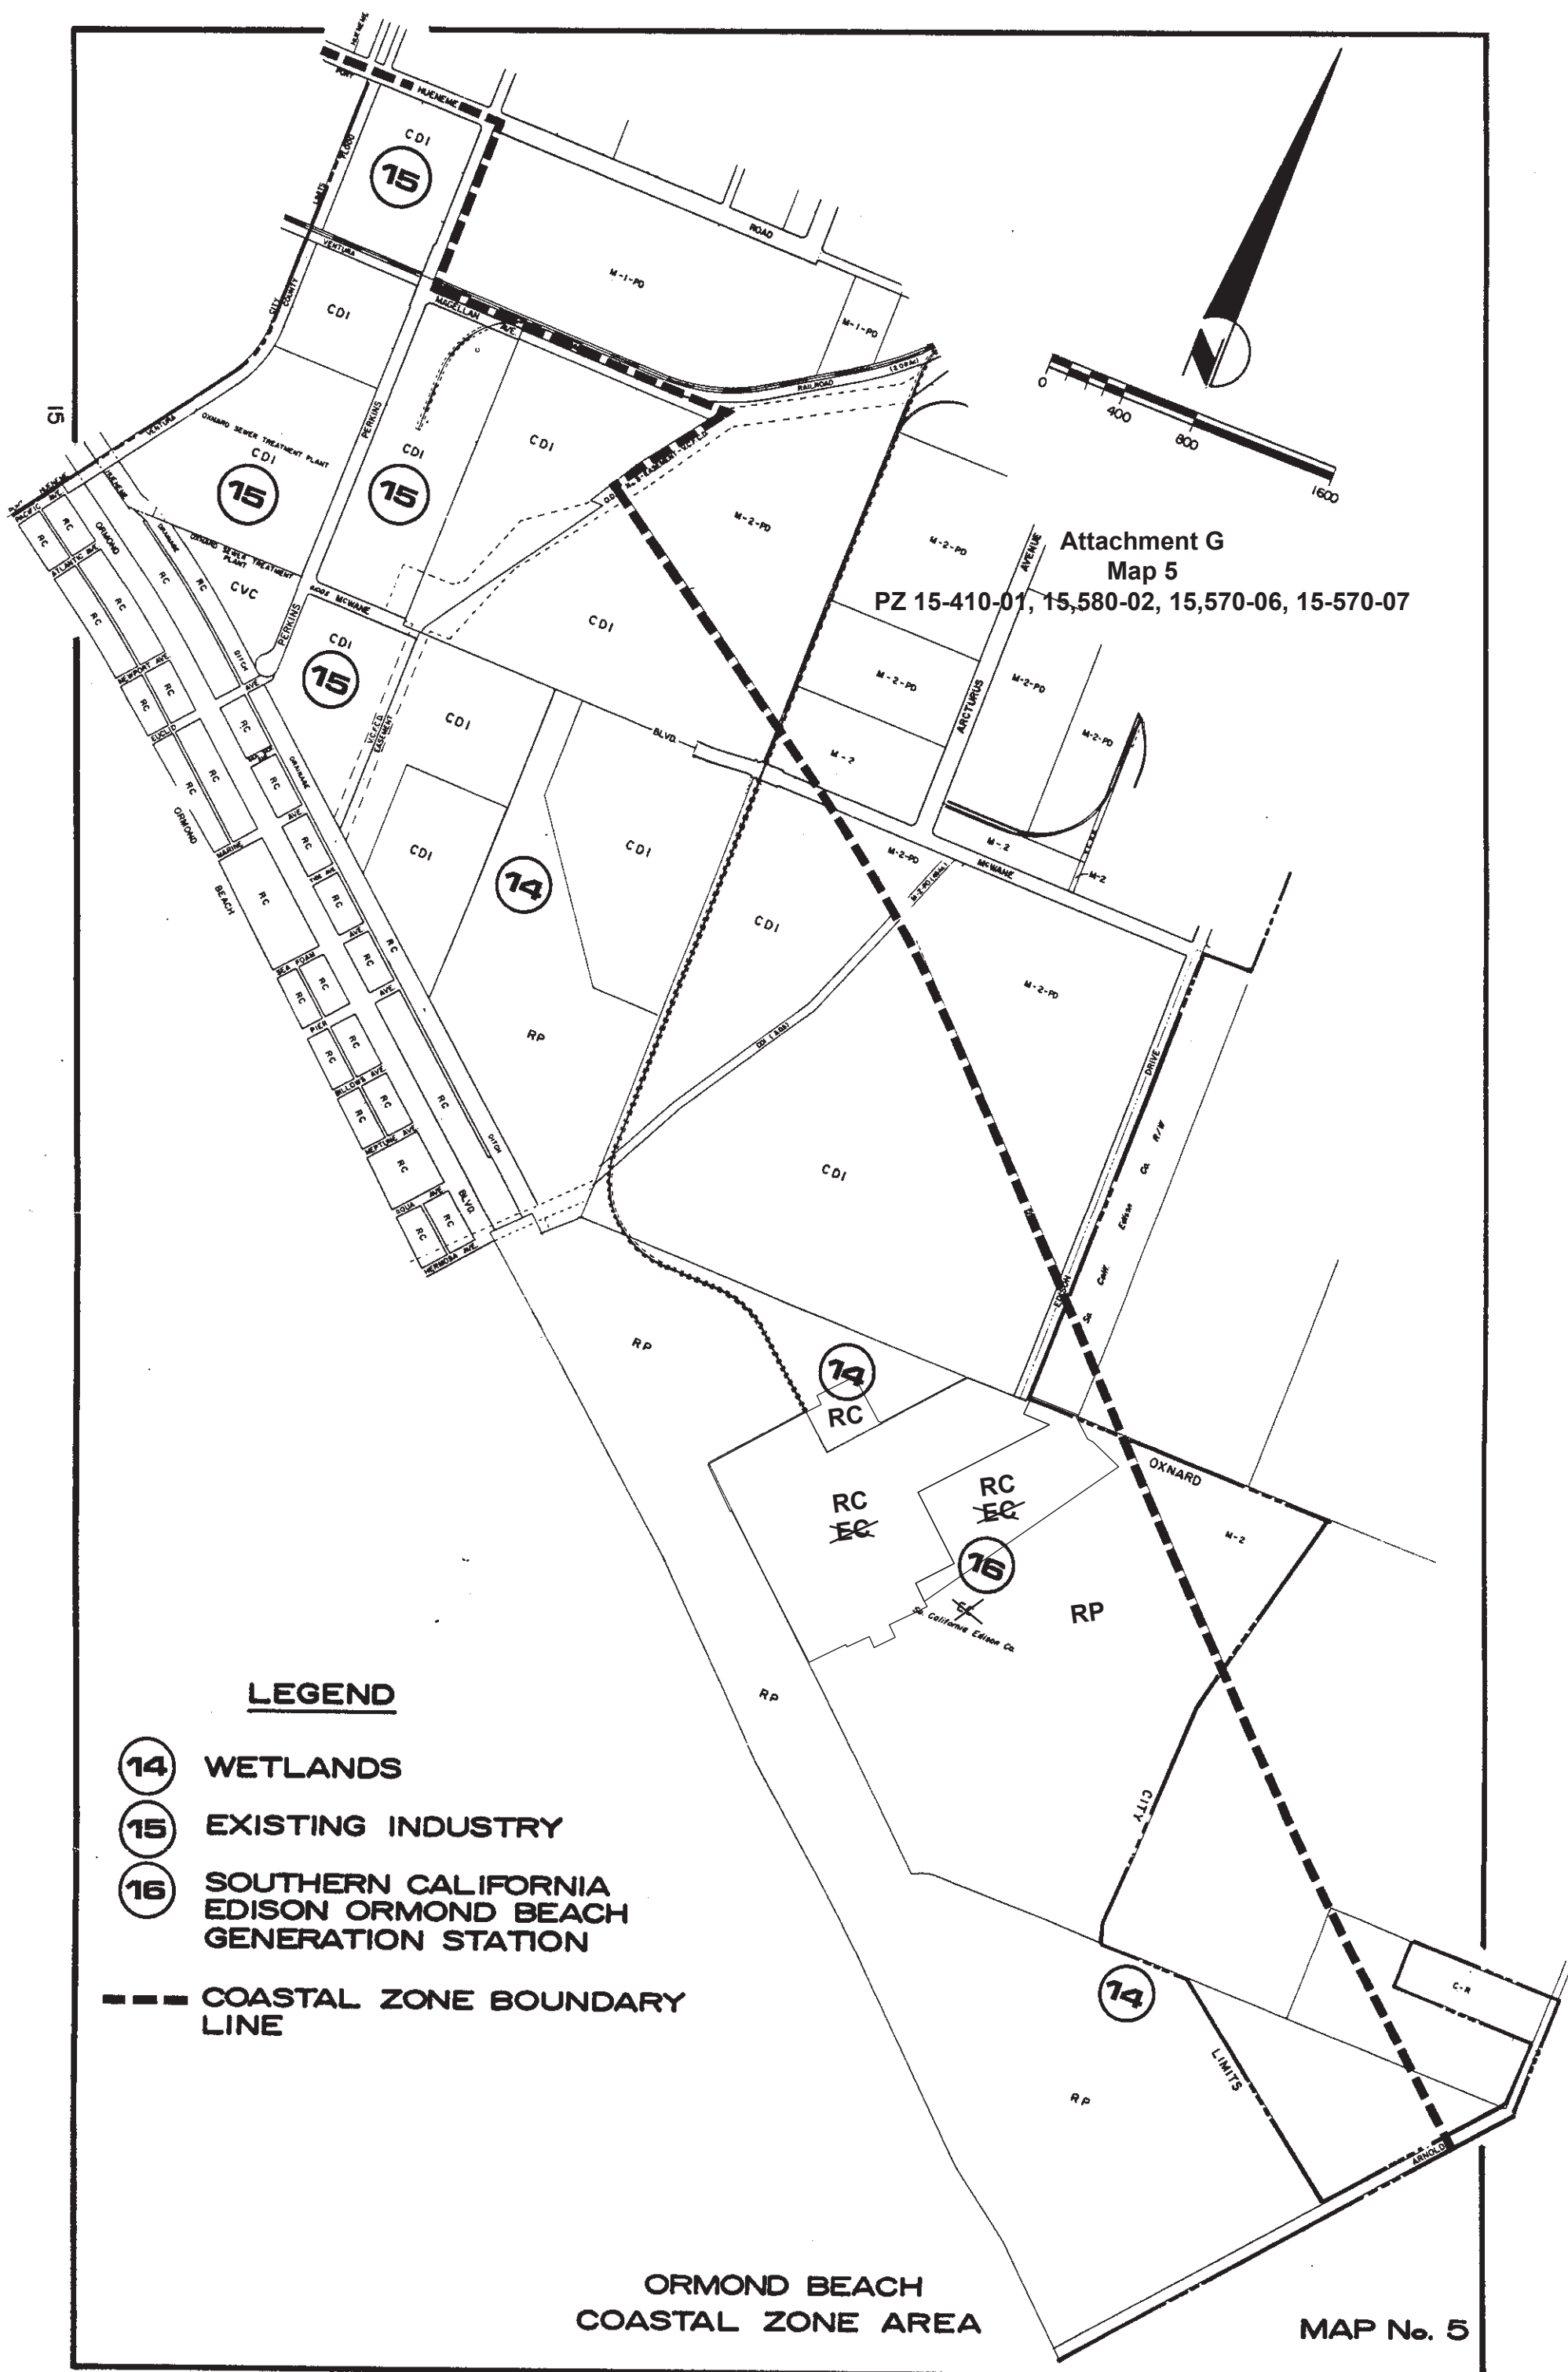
Attachment G
Map 5
PZ 15-410-01, 15,580-02, 15,570-06, 15-570-07

0 400 800 1600

HUENEME
PORT
HUENEME
CDI
15
CITY COUNTY LIMITS
ROAD
M-1-PD
M-1-PD
VENTURA
CDI
MAGELLAN AVE.
RAILROAD
OXNARD SEWER TREATMENT PLANT
CDI
15
PERKINS
CDI
15
CDI
M-2-PD
M-2-PD
AVENUE
OXNARD SEWER TREATMENT PLANT
CVC
PERKINS
MCWANE
CDI
15
CDI
M-2-PD
ARCTURUS
M-2-PD
M-2-PD
CDI
BLVD.
M-2
CDI
CDI
M-2-PD
M-2
MCWANE
M-2
14
CDI
RC
RC
RC
RC
RC
RC
RC
RC
RC
RC
RC
RC
RC
RC
RC
RC
RC
RC
RC
RC
PACIFIC AVE.
ATLANTIC AVE.
ORMOND
NEWPORT AVE.
EUCLID
ORMOND
MARINE
BEACH
SEA FOAM
PIER
WILLOWS AVE.
NEPTUNE AVE.
SOLA AVE.
HERMOSA AVE.
BLVD.
DITCH
M-2-PD
RP
CDI
DRIVE
EDISON
So. Calif. Edison Co. R/W
RP
14
RC
RC
EC
RC
EC
16
EC
So. California Edison Co.
RP
OXNARD
M-2
RP
CITY
14
LIMITS
RP
C-R
ARNOLD

LEGEND
14 WETLANDS
15 EXISTING INDUSTRY
16 SOUTHERN CALIFORNIA EDISON ORMOND BEACH GENERATION STATION
COASTAL ZONE BOUNDARY LINE

ORMOND BEACH
COASTAL ZONE AREA

MAP No. 5

15